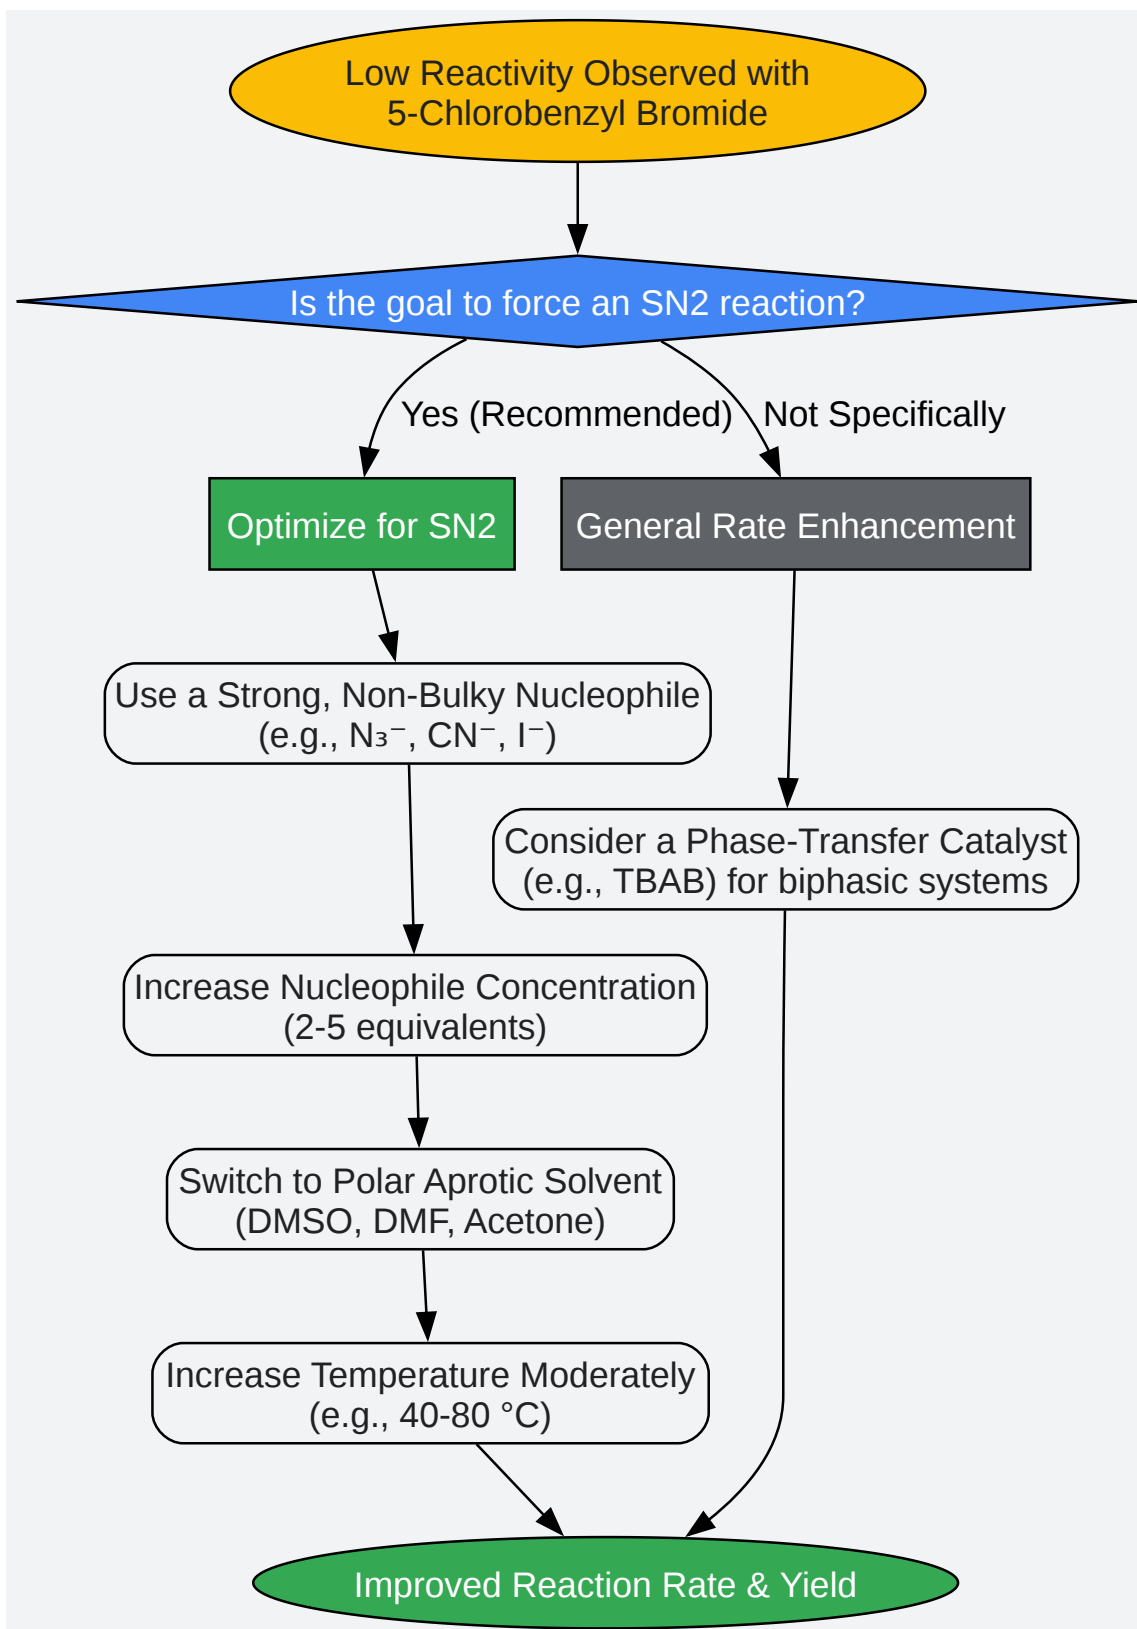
Low Reactivity Observed with 5-Chlorobenzyl Bromide

Is the goal to force an SN2 reaction?

Yes (Recommended)

Not Specifically

Optimize for SN2

General Rate Enhancement

Use a Strong, Non-Bulky Nucleophile (e.g., $N_3^-$, $CN^-$, $I^-$)

Consider a Phase-Transfer Catalyst (e.g., TBAB) for biphasic systems

Increase Nucleophile Concentration (2-5 equivalents)

Switch to Polar Aprotic Solvent (DMSO, DMF, Acetone)

Increase Temperature Moderately (e.g., 40-80 °C)

Improved Reaction Rate & Yield